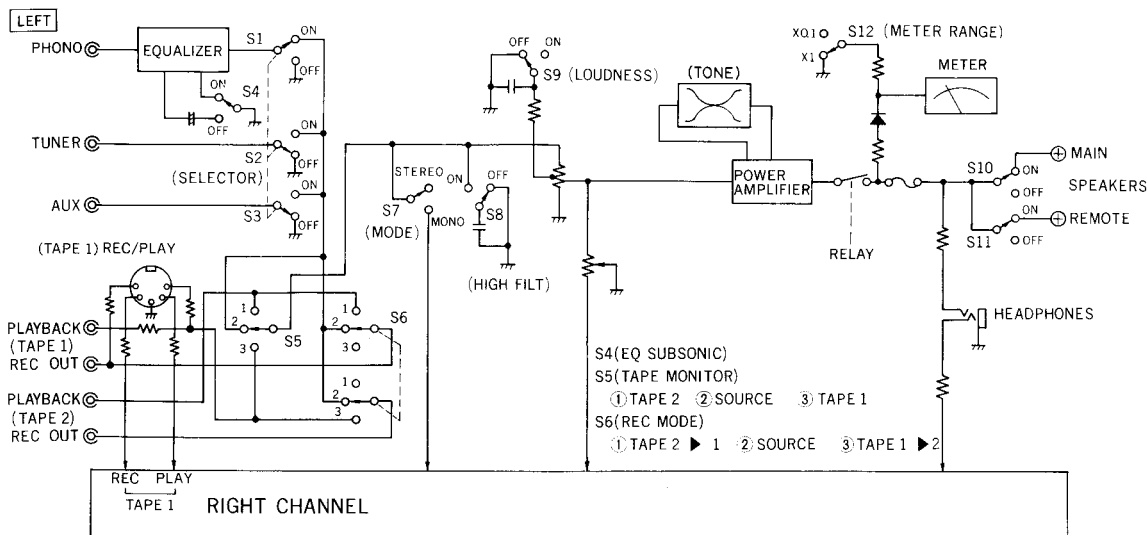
LEFT

PHONO

EQUALIZER

S1 ON OFF

ON S4 OFF

TUNER

S2 ON OFF

(SELECTOR)

AUX

S3 ON OFF

(TAPE 1) REC/PLAY

PLAYBACK (TAPE 1)

REC OUT

PLAYBACK (TAPE 2)

REC OUT

1 2 3 S5

1 2 3 S6

1 2 3

STEREO ON

S7 (MODE) MONO

OFF ON S9 (LOUDNESS)

OFF S8

(HIGH FILT)

(TONE)

POWER AMPLIFIER

RELAY

XO.1 X1 S12 (METER RANGE)

METER

S10 ON OFF MAIN

SPEAKERS

S11 ON OFF REMOTE

HEADPHONES

S4(EQ SUBSONIC)

S5(TAPE MONITOR)

① TAPE 2 ② SOURCE ③ TAPE 1

S6(REC MODE)

① TAPE 2 ▶ 1 ② SOURCE ③ TAPE 1 ▶ 2

REC PLAY

TAPE 1

RIGHT CHANNEL